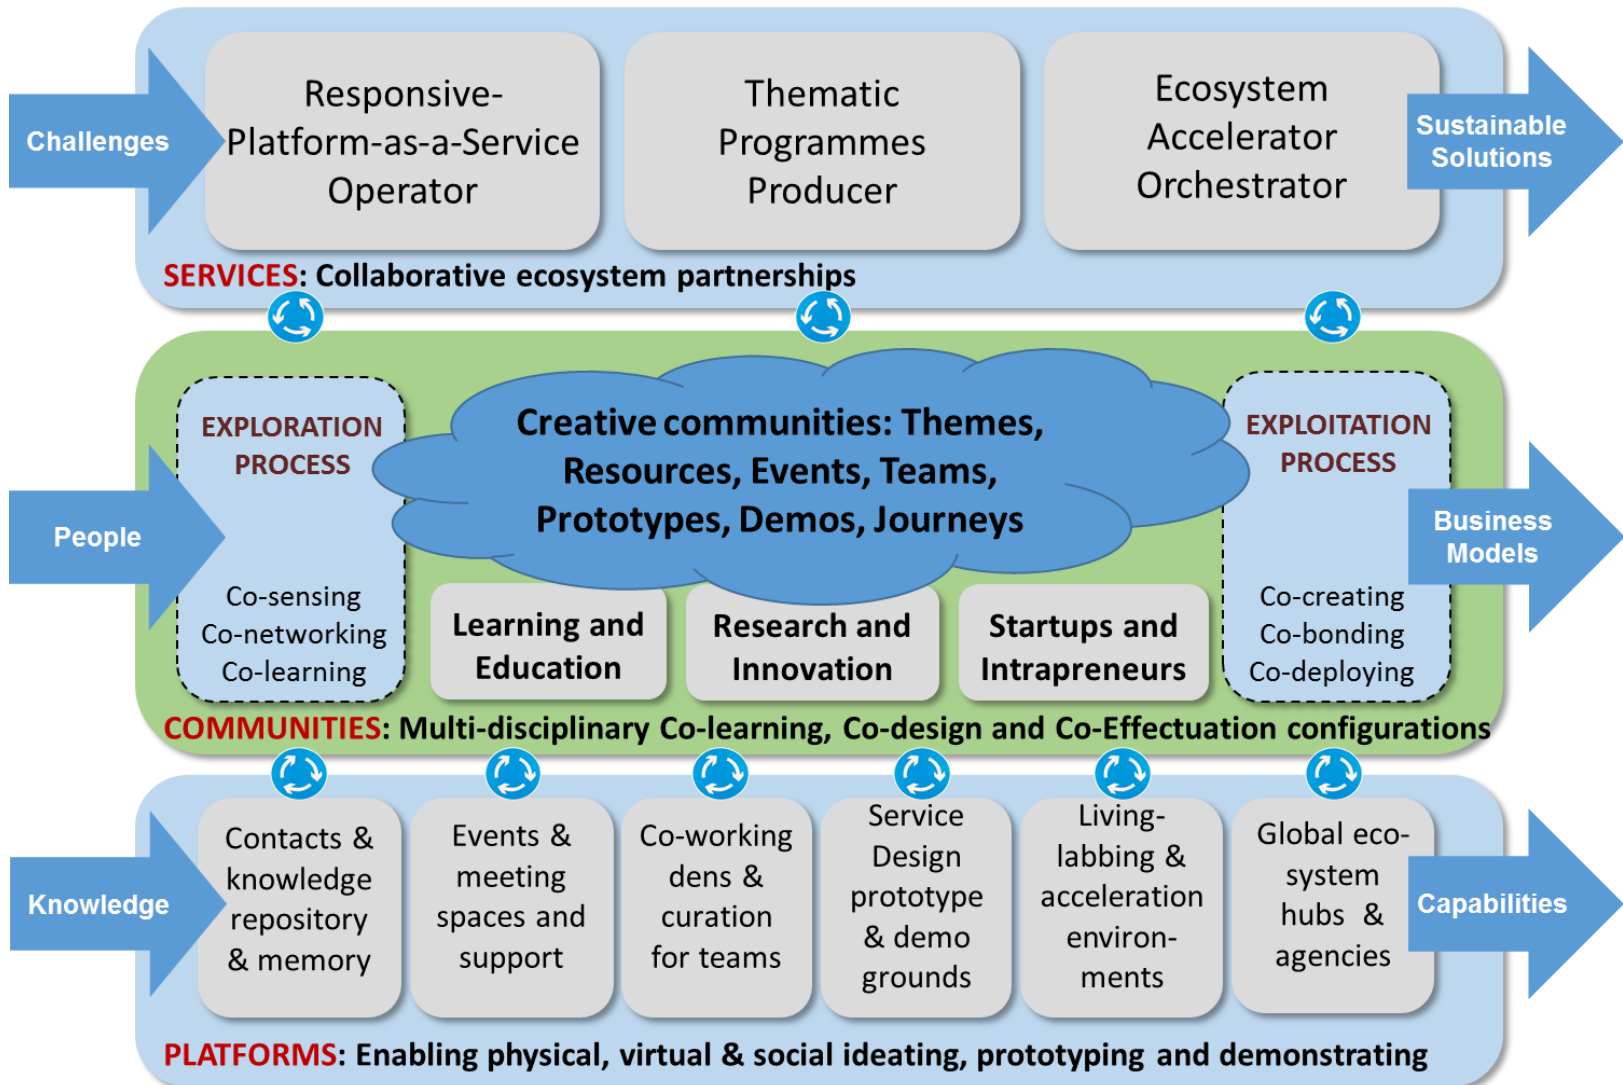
Challenges

Responsive-Platform-as-a-Service Operator

Thematic Programmes Producer

Ecosystem Accelerator Orchestrator

Sustainable Solutions

SERVICES: Collaborative ecosystem partnerships

People

EXPLORATION PROCESS

Co-sensing
Co-networking
Co-learning

Creative communities: Themes, Resources, Events, Teams, Prototypes, Demos, Journeys

Learning and Education

Research and Innovation

Startups and Intrapreneurs

EXPLOITATION PROCESS

Co-creating
Co-bonding
Co-deploying

Business Models

COMMUNITIES: Multi-disciplinary Co-learning, Co-design and Co-Effectuation configurations

Knowledge

Contacts & knowledge repository & memory

Events & meeting spaces and support

Co-working dens & curation for teams

Service Design prototype & demo grounds

Living-labbing & acceleration environments

Global eco-system hubs & agencies

Capabilities

PLATFORMS: Enabling physical, virtual & social ideating, prototyping and demonstrating